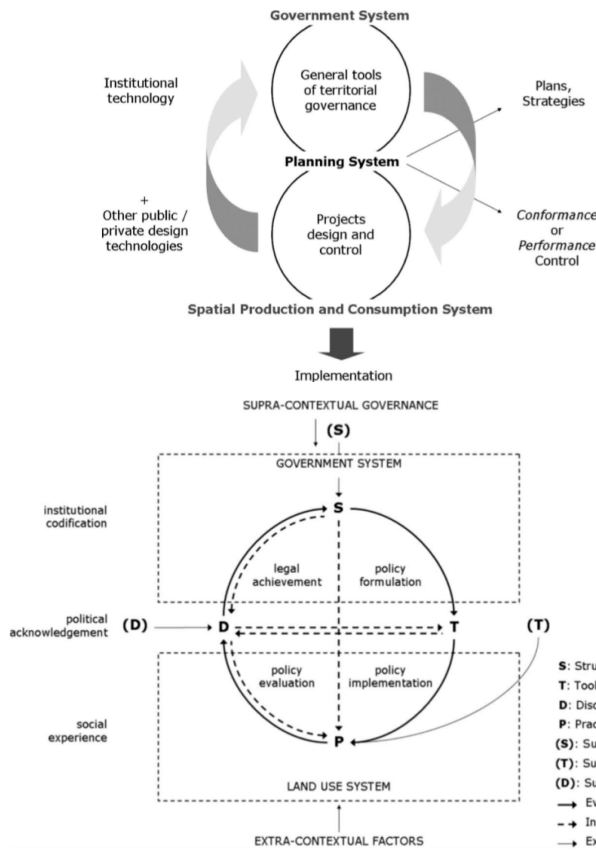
Government System

General tools of territorial governance

Institutional technology

Plans, Strategies

Planning System

+
Other public / private design technologies

Projects design and control

*Conformance* or *Performance* Control

Spatial Production and Consumption System

Implementation

SUPRA-CONTEXTUAL GOVERNANCE

(S)

GOVERNMENT SYSTEM

institutional codification

S

legal achievement

policy formulation

political acknowledgement

(D)

D

T

(T)

policy evaluation

policy implementation

social experience

P

LAND USE SYSTEM

EXTRA-CONTEXTUAL FACTORS

S: Stru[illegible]
T: Too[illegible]
D: Disc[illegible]
P: Prac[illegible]
(S): Su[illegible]
(T): Su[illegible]
(D): Su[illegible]
→ Ev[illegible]
⇢ In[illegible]
→ Ex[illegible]